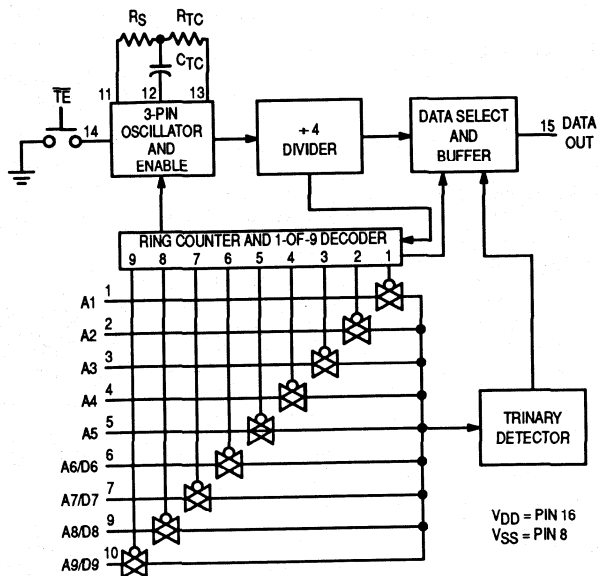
$R_S$ $R_{TC}$

$C_{TC}$

$\overline{TE}$

11 12 13

14

3-PIN OSCILLATOR AND ENABLE

÷4 DIVIDER

DATA SELECT AND BUFFER

15 DATA OUT

RING COUNTER AND 1-OF-9 DECODER

9 8 7 6 5 4 3 2 1

A1 1

A2 2

A3 3

A4 4

A5 5

A6/D6 6

A7/D7 7

A8/D8 9

A9/D9 10

TRINARY DETECTOR

$V_{DD}$ = PIN 16
$V_{SS}$ = PIN 8